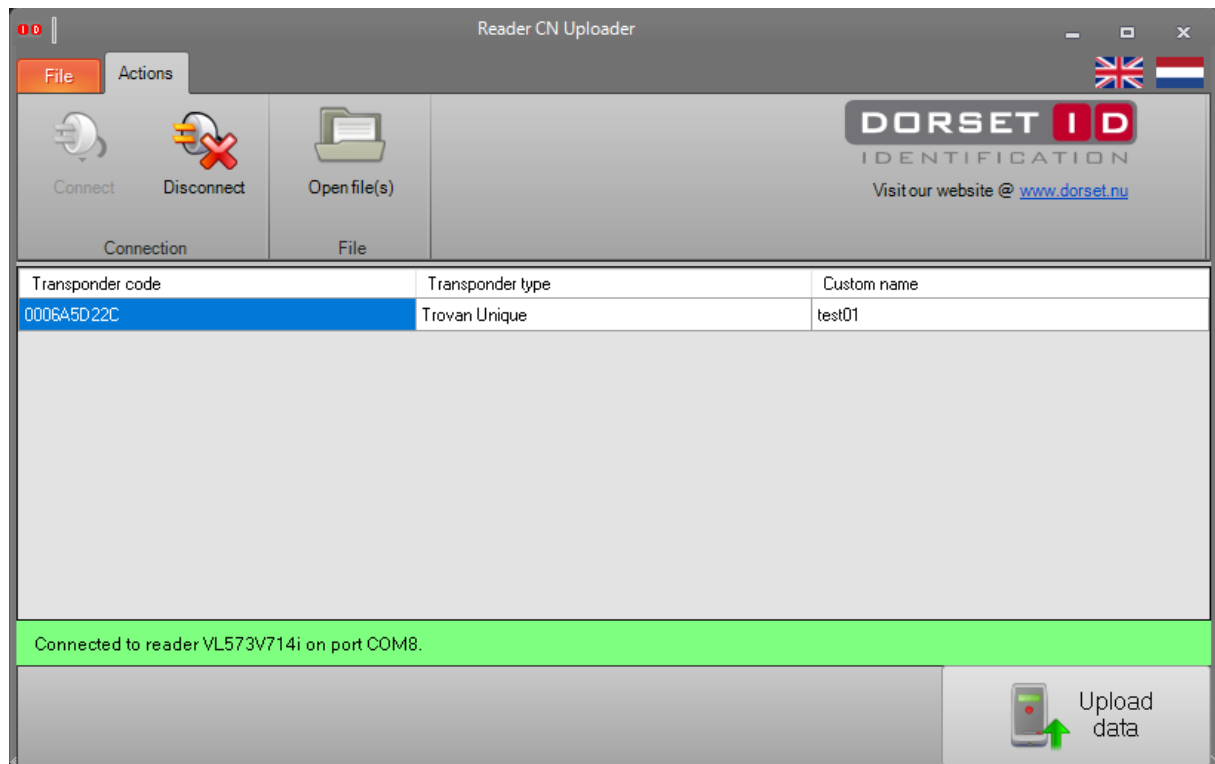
Reader CN Uploader

File Actions

Connect Disconnect Open file(s)

Connection File

DORSET ID
IDENTIFICATION
Visit our website @ www.dorset.nu

| Transponder code | Transponder type | Custom name |
|---|---|---|
| 0006A5D22C | Trovan Unique | test01 |

Connected to reader VL573V714i on port COM8.

Upload data